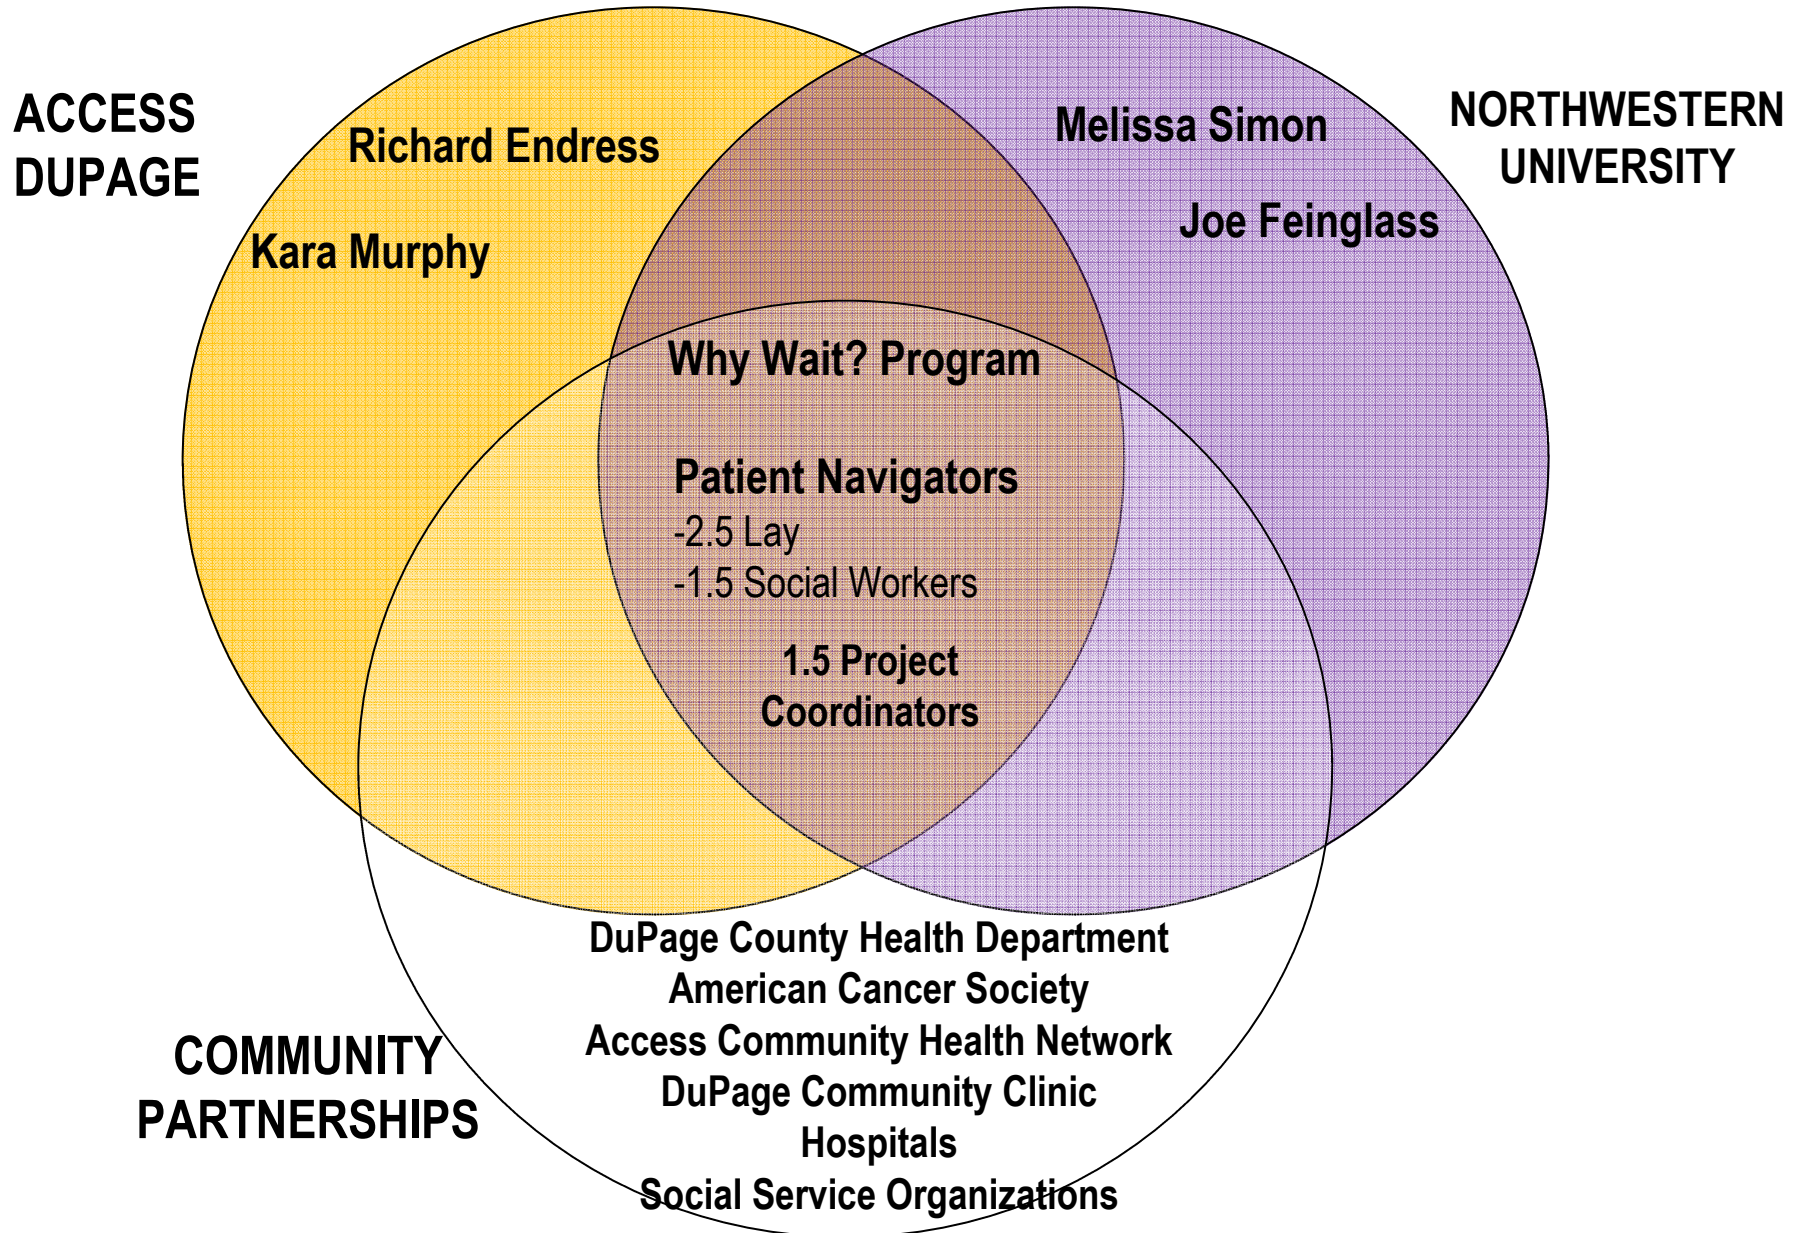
ACCESS DUPAGE

Richard Endress

Kara Murphy

Melissa Simon

Joe Feinglass

NORTHWESTERN UNIVERSITY

Why Wait? Program

Patient Navigators
-2.5 Lay
-1.5 Social Workers

1.5 Project Coordinators

DuPage County Health Department
American Cancer Society
Access Community Health Network
DuPage Community Clinic
Hospitals
Social Service Organizations

COMMUNITY PARTNERSHIPS